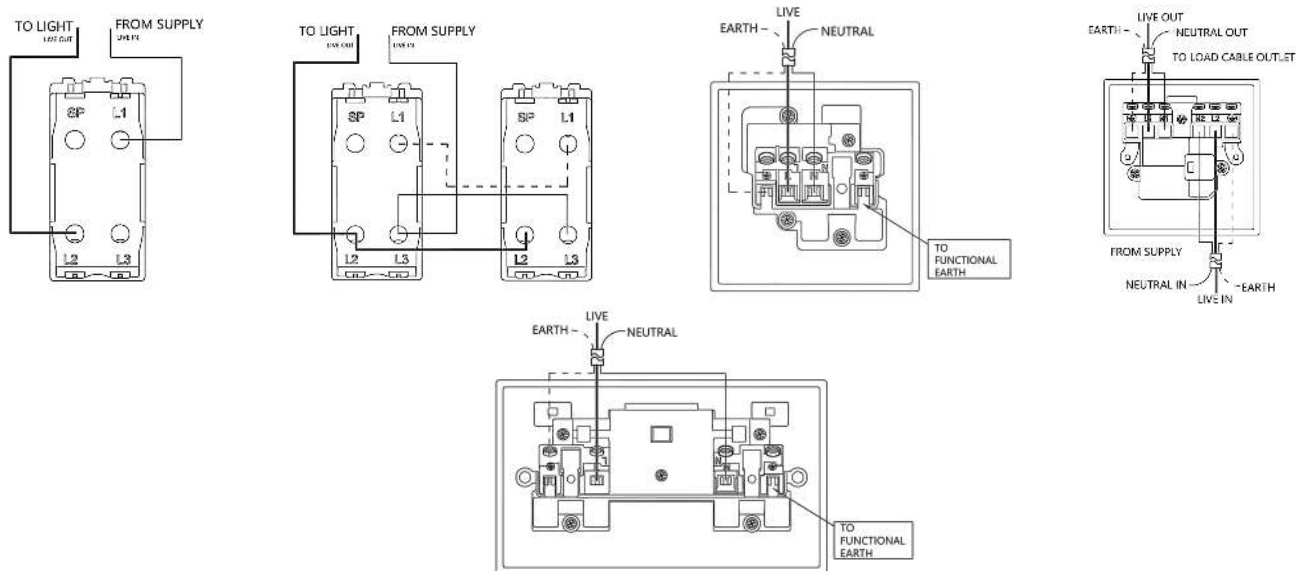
TO LIGHT
LIVE OUT
FROM SUPPLY
LIVE IN
SP
L1
L2
L3

TO LIGHT
LIVE OUT
FROM SUPPLY
LIVE IN
SP
L1
L2
L3
SP
L1
L2
L3

LIVE
EARTH
NEUTRAL
L
N
TO FUNCTIONAL EARTH

EARTH
LIVE OUT
NEUTRAL OUT
TO LOAD CABLE OUTLET
N2
L1
N1
N2
L2
N1
FROM SUPPLY
NEUTRAL IN
LIVE IN
EARTH

LIVE
EARTH
NEUTRAL
L
N
TO FUNCTIONAL EARTH